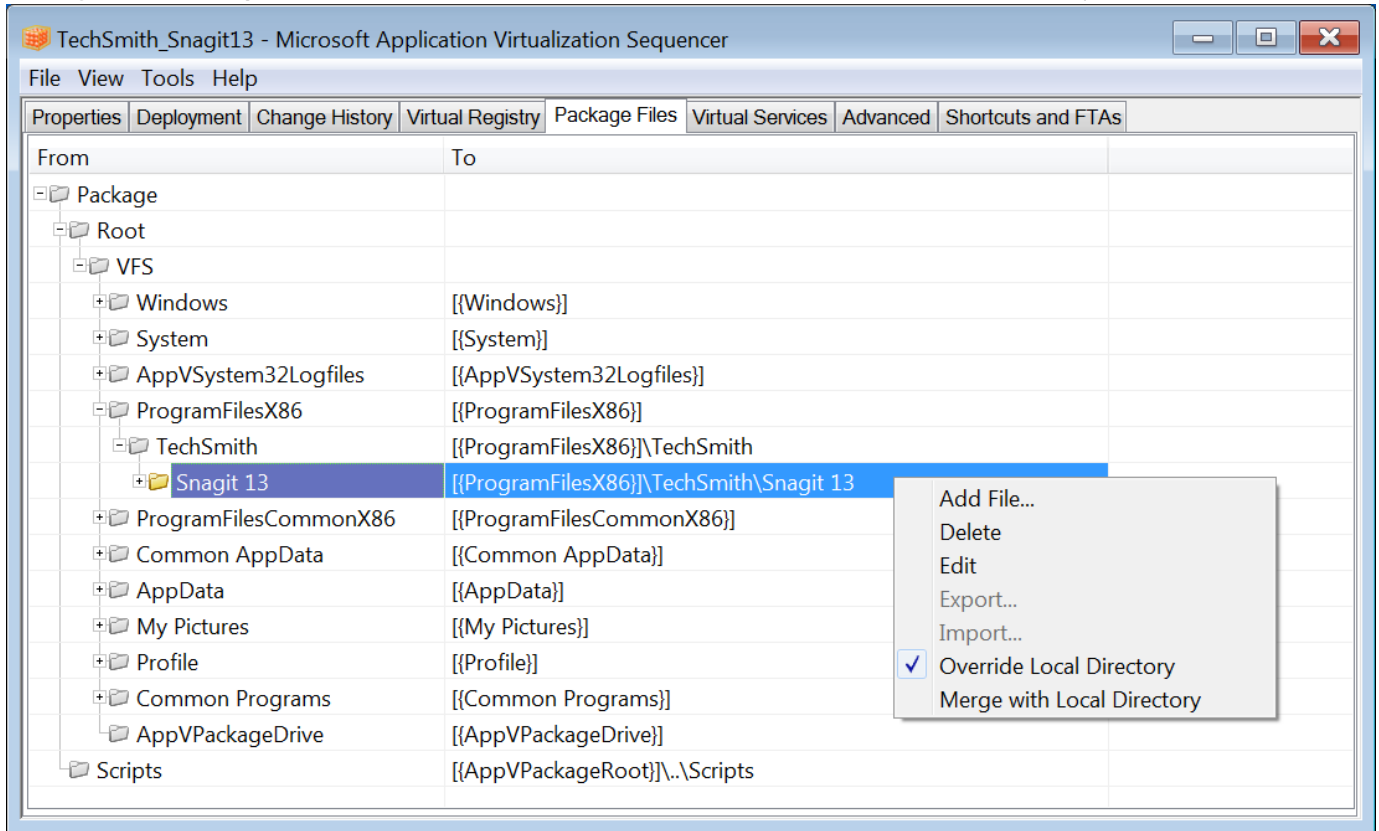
TechSmith_Snagit13 - Microsoft Application Virtualization Sequencer

File View Tools Help

Properties | Deployment | Change History | Virtual Registry | Package Files | Virtual Services | Advanced | Shortcuts and FTAs

| From | To |
|---|---|
| Package | |
| Root | |
| VFS | |
| Windows | [{Windows}] |
| System | [{System}] |
| AppVSystem32Logfiles | [{AppVSystem32Logfiles}] |
| ProgramFilesX86 | [{ProgramFilesX86}] |
| TechSmith | [{ProgramFilesX86}]\TechSmith |
| Snagit 13 | [{ProgramFilesX86}]\TechSmith\Snagit 13 |
| ProgramFilesCommonX86 | [{ProgramFilesCommonX86}] |
| Common AppData | [{Common AppData}] |
| AppData | [{AppData}] |
| My Pictures | [{My Pictures}] |
| Profile | [{Profile}] |
| Common Programs | [{Common Programs}] |
| AppVPackageDrive | [{AppVPackageDrive}] |
| Scripts | [{AppVPackageRoot}]\..\Scripts |

Add File...
Delete
Edit
Export...
Import...
✓ Override Local Directory
Merge with Local Directory